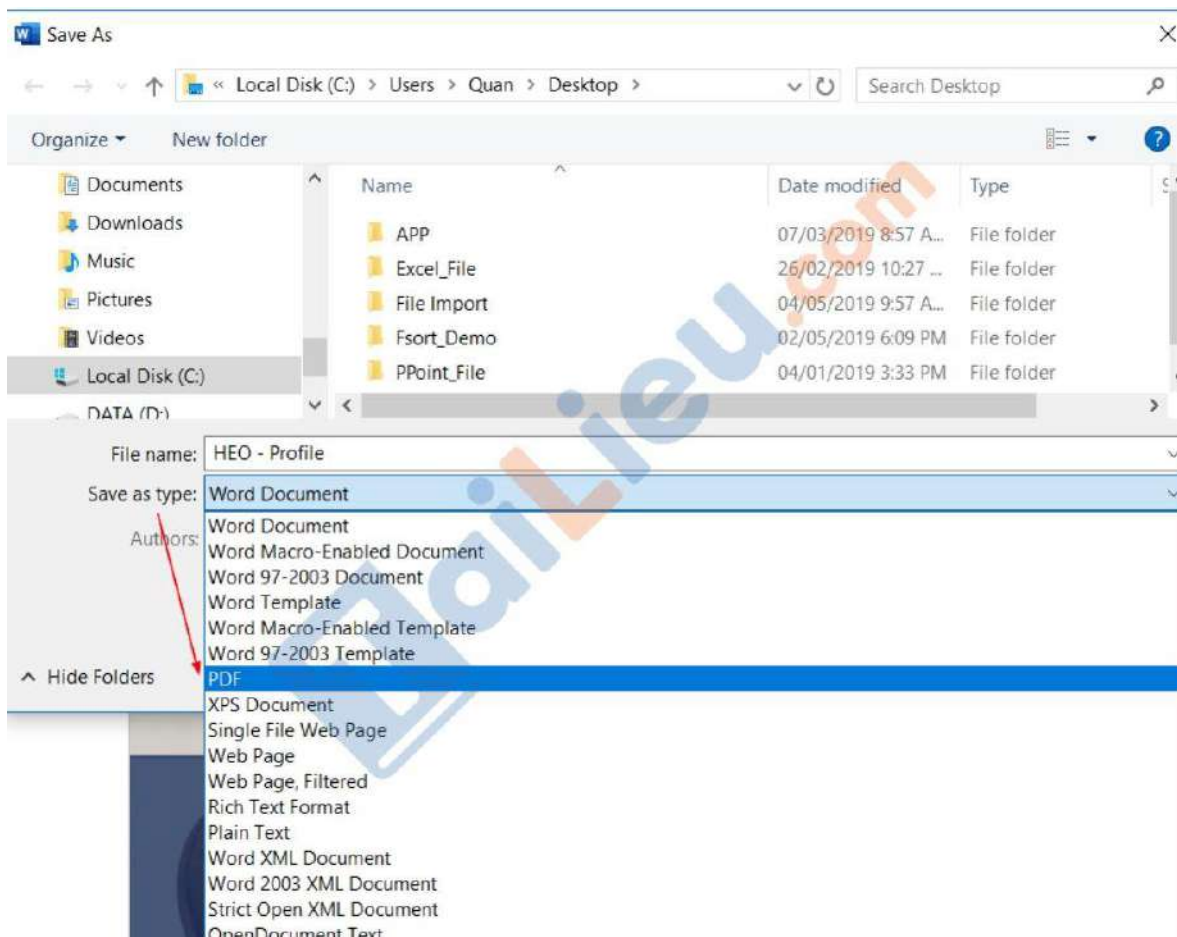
Save As

« Local Disk (C:) > Users > Quan > Desktop >

Search Desktop

Organize ▾ New folder

Documents
Downloads
Music
Pictures
Videos
Local Disk (C:)
DATA (D:)

| Name | Date modified | Type |
|---|---|---|
| APP | 07/03/2019 8:57 A... | File folder |
| Excel_File | 26/02/2019 10:27 ... | File folder |
| File Import | 04/05/2019 9:57 A... | File folder |
| Fsort_Demo | 02/05/2019 6:09 PM | File folder |
| PPoint_File | 04/01/2019 3:33 PM | File folder |

File name: HEO - Profile

Save as type: Word Document

Authors:

Hide Folders

Word Document
Word Macro-Enabled Document
Word 97-2003 Document
Word Template
Word Macro-Enabled Template
Word 97-2003 Template
PDF
XPS Document
Single File Web Page
Web Page
Web Page, Filtered
Rich Text Format
Plain Text
Word XML Document
Word 2003 XML Document
Strict Open XML Document
OpenDocument Text

VnDoc.com